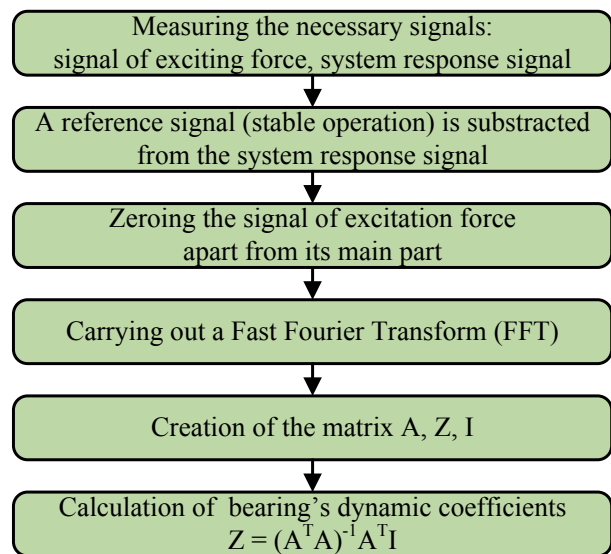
Measuring the necessary signals:
signal of exciting force, system response signal

A reference signal (stable operation) is substracted from the system response signal

Zeroing the signal of excitation force apart from its main part

Carrying out a Fast Fourier Transform (FFT)

Creation of the matrix A, Z, I

Calculation of bearing's dynamic coefficients
$Z = (A^T A)^{-1} A^T I$